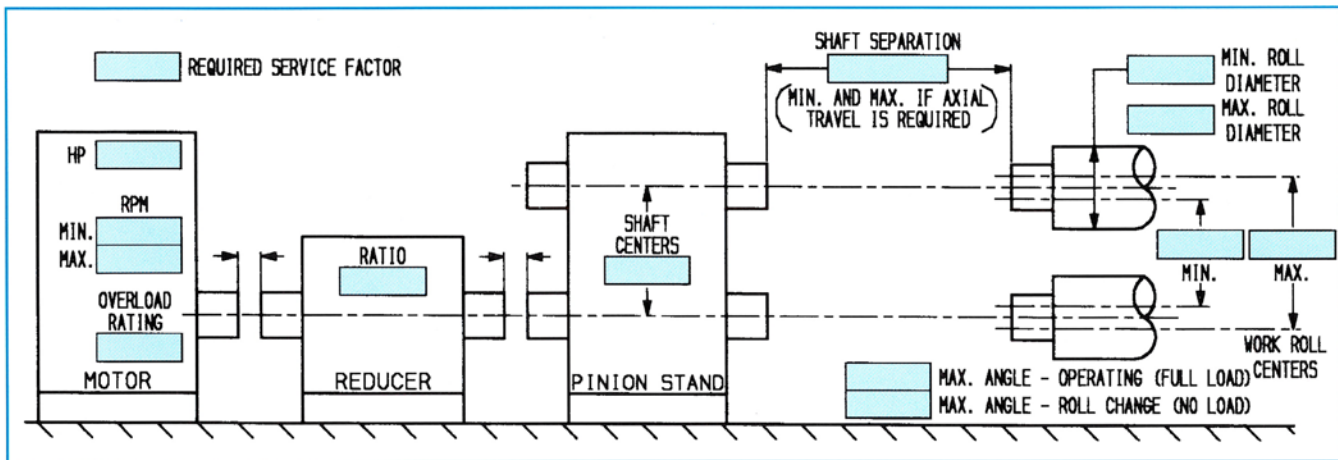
REQUIRED SERVICE FACTOR

SHAFT SEPARATION

(MIN. AND MAX. IF AXIAL TRAVEL IS REQUIRED)

MIN. ROLL DIAMETER

MAX. ROLL DIAMETER

HP

RPM

MIN.

MAX.

OVERLOAD RATING

MOTOR

RATIO

REDUCER

SHAFT CENTERS

PINION STAND

MIN.

MAX.

WORK ROLL CENTERS

MAX. ANGLE - OPERATING (FULL LOAD)

MAX. ANGLE - ROLL CHANGE (NO LOAD)